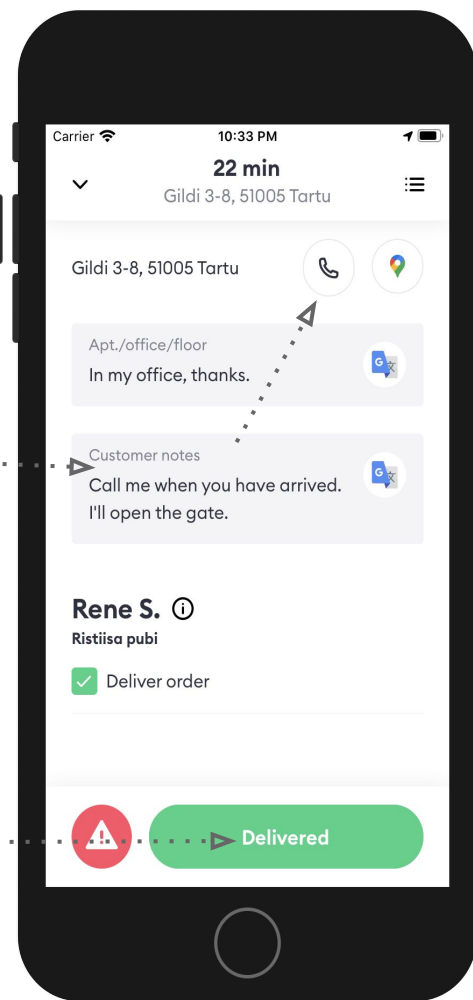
Carrier
10:33 PM

22 min
Gildi 3-8, 51005 Tartu

Gildi 3-8, 51005 Tartu

Apt./office/floor
In my office, thanks.

Customer notes
Call me when you have arrived. I'll open the gate.

Rene S.
Ristiisa pubi

Deliver order

Delivered